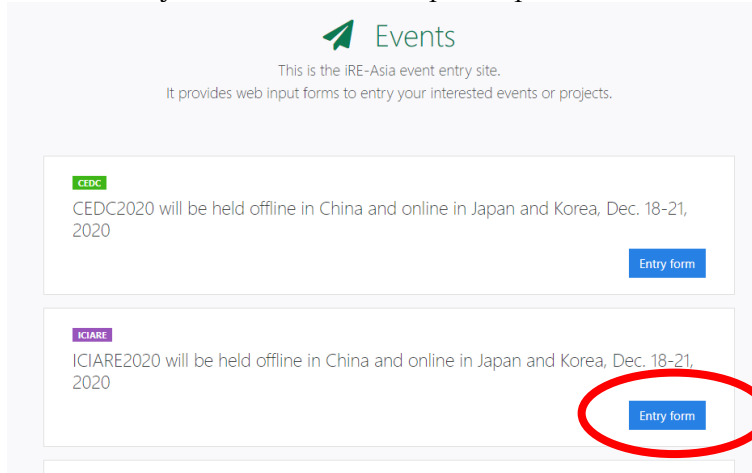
Events

This is the iRE-Asia event entry site.
It provides web input forms to entry your interested events or projects.

CEDC

CEDC2020 will be held offline in China and online in Japan and Korea, Dec. 18-21, 2020

Entry form

ICIARE

ICIARE2020 will be held offline in China and online in Japan and Korea, Dec. 18-21, 2020

Entry form